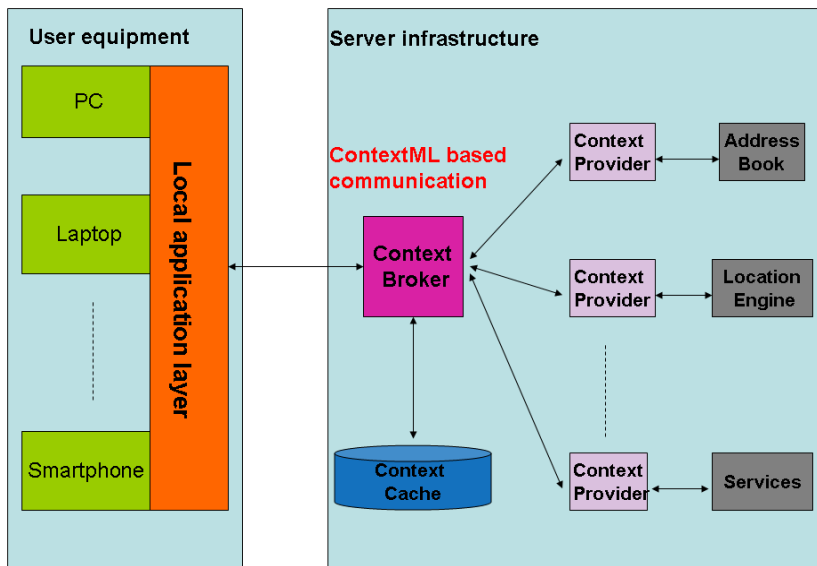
User equipment

PC

Laptop

Smartphone

Local application layer

Server infrastructure

ContextML based communication

Context Broker

Context Cache

Context Provider

Address Book

Context Provider

Location Engine

Context Provider

Services